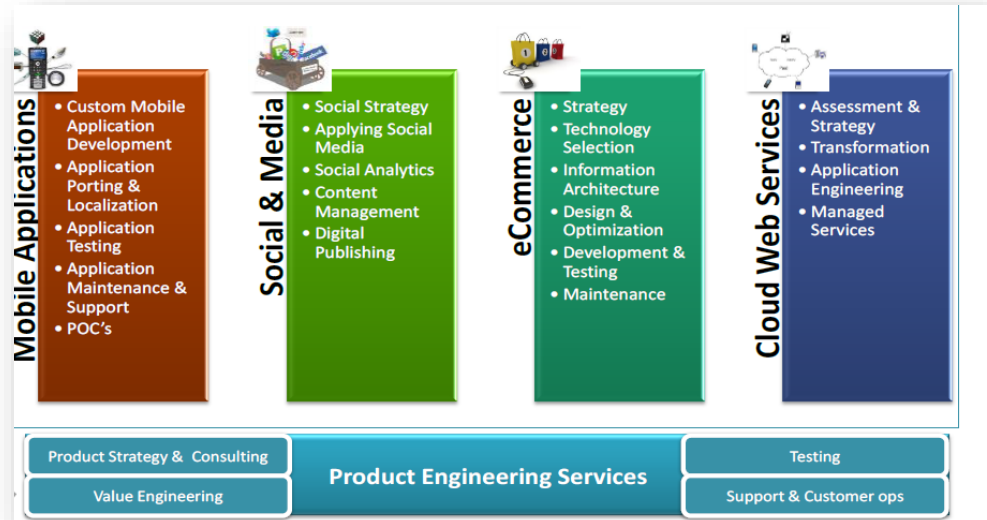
Mobile Applications

- Custom Mobile Application Development
- Application Porting & Localization
- Application Testing
- Application Maintenance & Support
- POC's

Social & Media

- Social Strategy
- Applying Social Media
- Social Analytics
- Content Management
- Digital Publishing

eCommerce

- Strategy
- Technology Selection
- Information Architecture
- Design & Optimization
- Development & Testing
- Maintenance

Cloud Web Services

- Assessment & Strategy
- Transformation
- Application Engineering
- Managed Services

Product Strategy & Consulting

Value Engineering

Product Engineering Services

Testing

Support & Customer ops